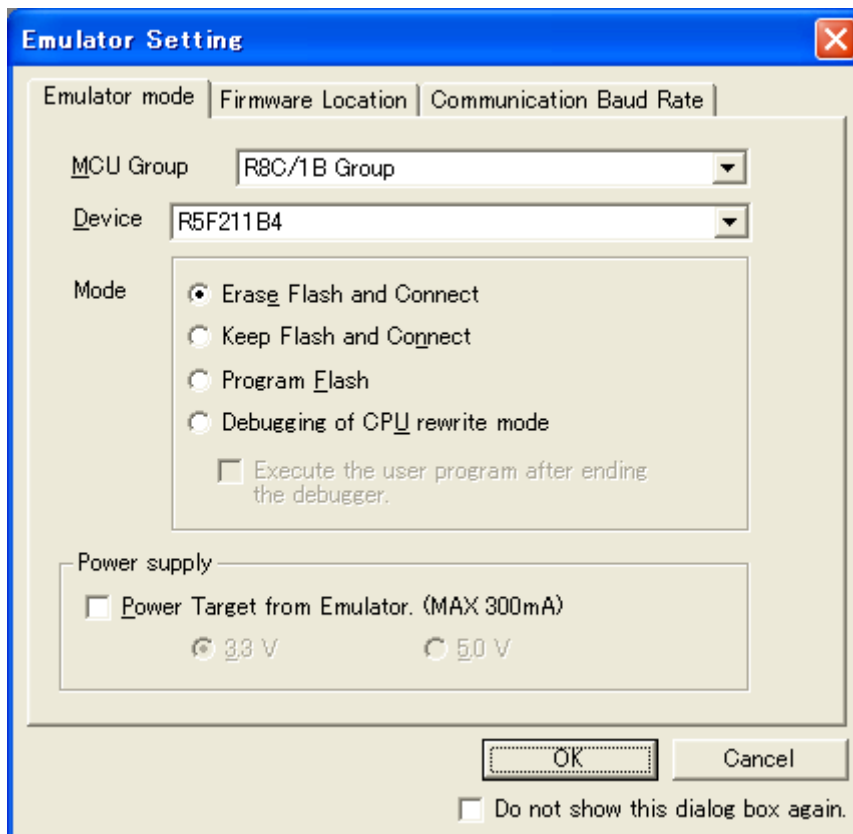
Emulator Setting

Emulator mode | Firmware Location | Communication Baud Rate

MCU Group R8C/1B Group

Device R5F211B4

Mode

Erase Flash and Connect

Keep Flash and Connect

Program Flash

Debugging of CPU rewrite mode

Execute the user program after ending the debugger.

Power supply

Power Target from Emulator. (MAX 300mA)

3.3 V

5.0 V

OK

Cancel

Do not show this dialog box again.